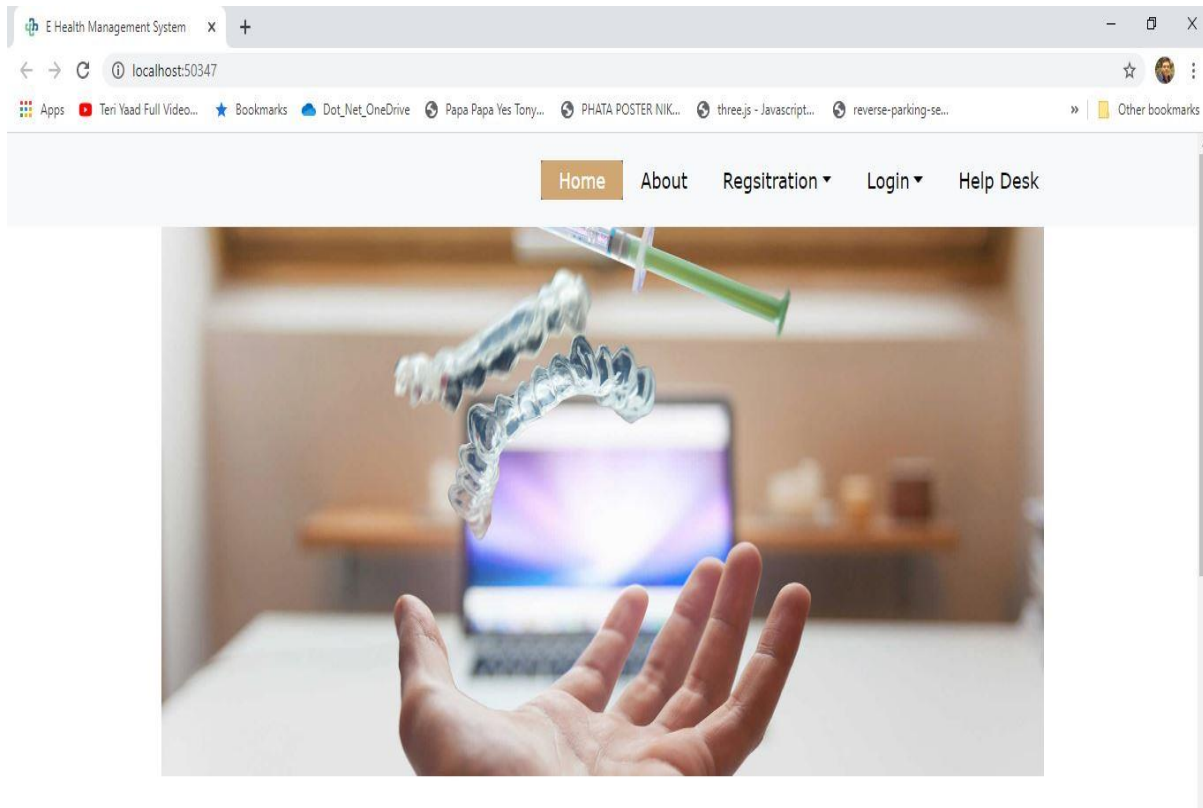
E Health Management System X +

localhost:50347

Apps Teri Yaad Full Video... Bookmarks Dot_Net_OneDrive Papa Papa Yes Tony... PHATA POSTER NIK... three.js - Javascript... reverse-parking-se... » Other bookmarks

Home About Regsitration ▾ Login ▾ Help Desk